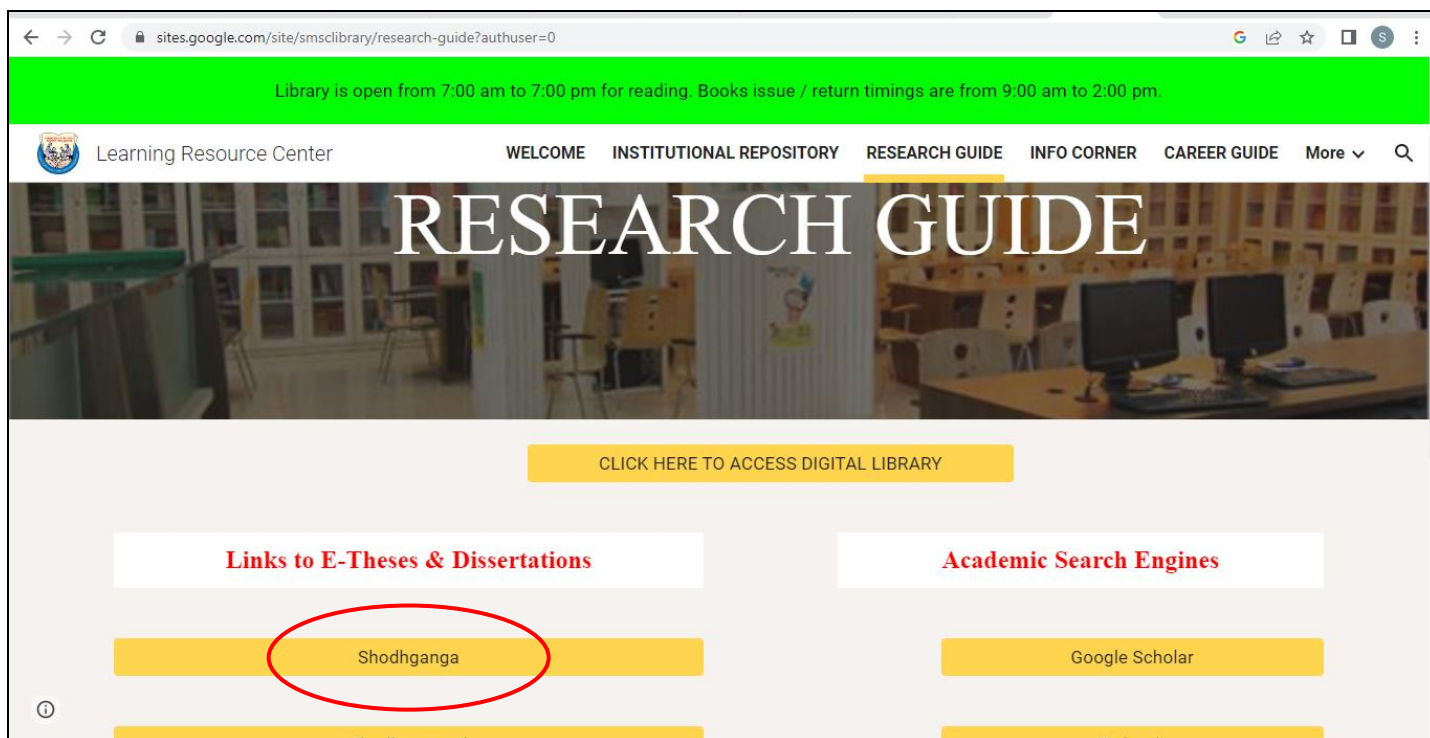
sites.google.com/site/smsclibrary/research-guide?authuser=0

Library is open from 7:00 am to 7:00 pm for reading. Books issue / return timings are from 9:00 am to 2:00 pm.

Learning Resource Center

WELCOME INSTITUTIONAL REPOSITORY RESEARCH GUIDE INFO CORNER CAREER GUIDE More

RESEARCH GUIDE

CLICK HERE TO ACCESS DIGITAL LIBRARY

Links to E-Theses & Dissertations

Academic Search Engines

Shodhganga

Google Scholar